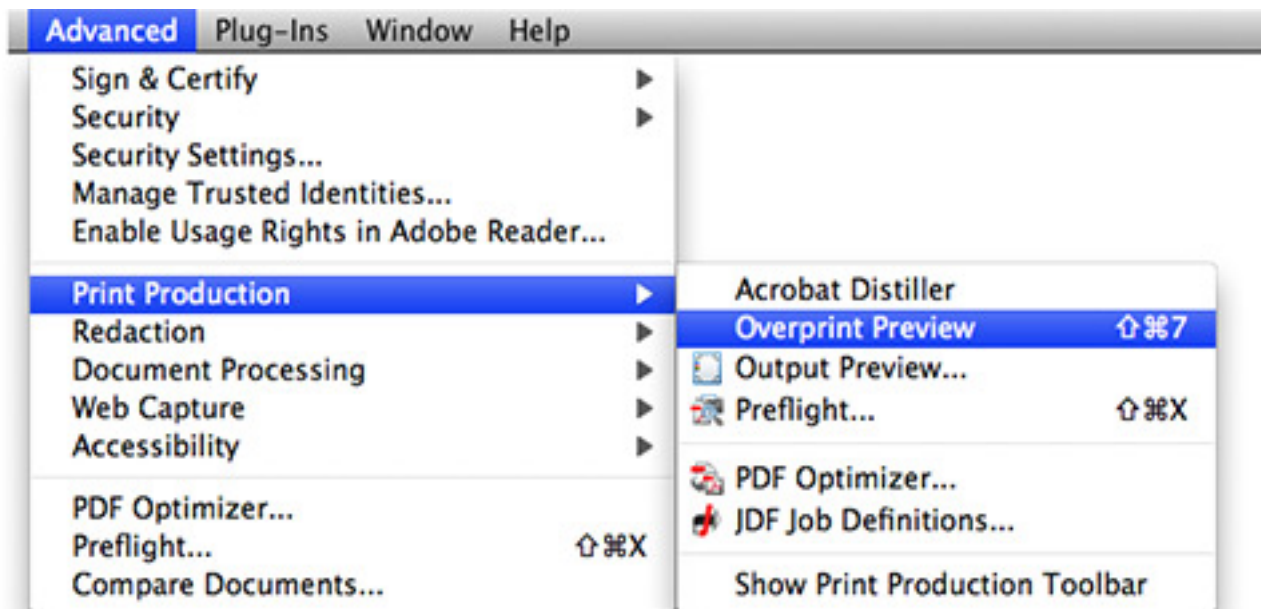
Advanced Plug-Ins Window Help

Sign & Certify
Security
Security Settings...
Manage Trusted Identities...
Enable Usage Rights in Adobe Reader...

Print Production
Redaction
Document Processing
Web Capture
Accessibility

PDF Optimizer...
Preflight... ⇧⌘X
Compare Documents...

Acrobat Distiller
Overprint Preview ⇧⌘7
Output Preview...
Preflight... ⇧⌘X

PDF Optimizer...
JDF Job Definitions...

Show Print Production Toolbar